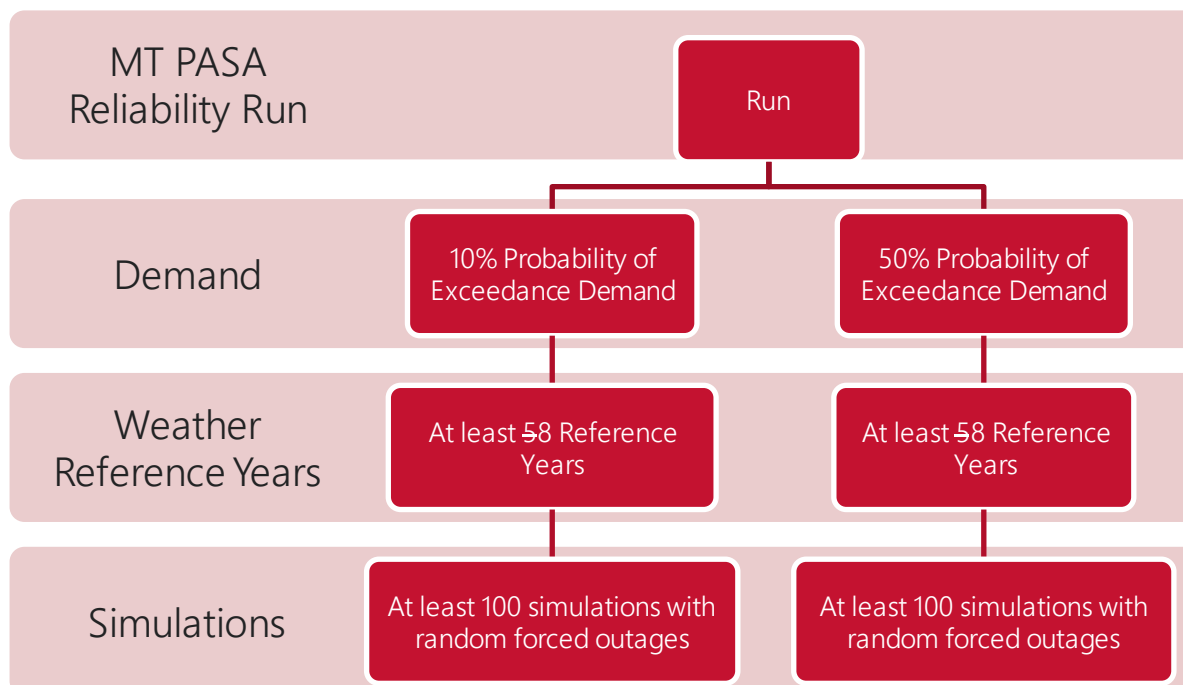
MT PASA Reliability Run

Run

Demand

10% Probability of Exceedance Demand

50% Probability of Exceedance Demand

Weather Reference Years

At least ~~5~~8 Reference Years

At least ~~5~~8 Reference Years

Simulations

At least 100 simulations with random forced outages

At least 100 simulations with random forced outages